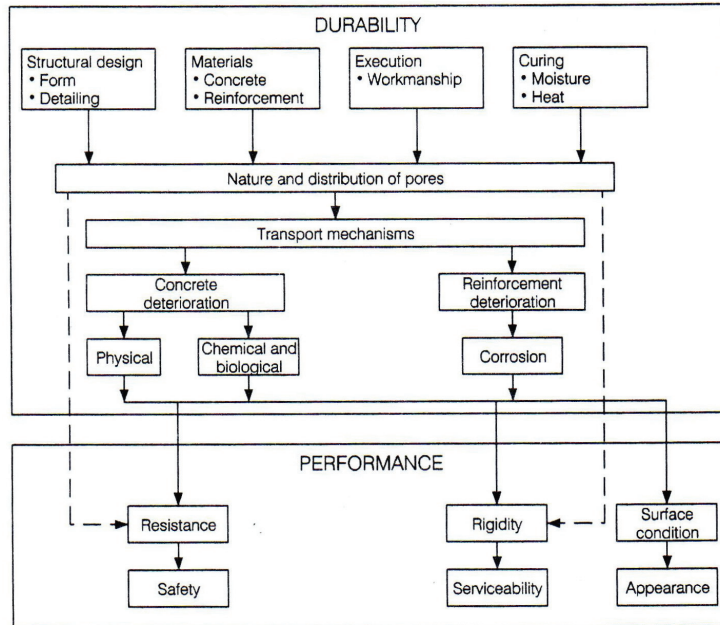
DURABILITY

Structural design
• Form
• Detailing

Materials
• Concrete
• Reinforcement

Execution
• Workmanship

Curing
• Moisture
• Heat

Nature and distribution of pores

Transport mechanisms

Concrete deterioration

Reinforcement deterioration

Physical

Chemical and biological

Corrosion

PERFORMANCE

Resistance

Rigidity

Surface condition

Safety

Serviceability

Appearance